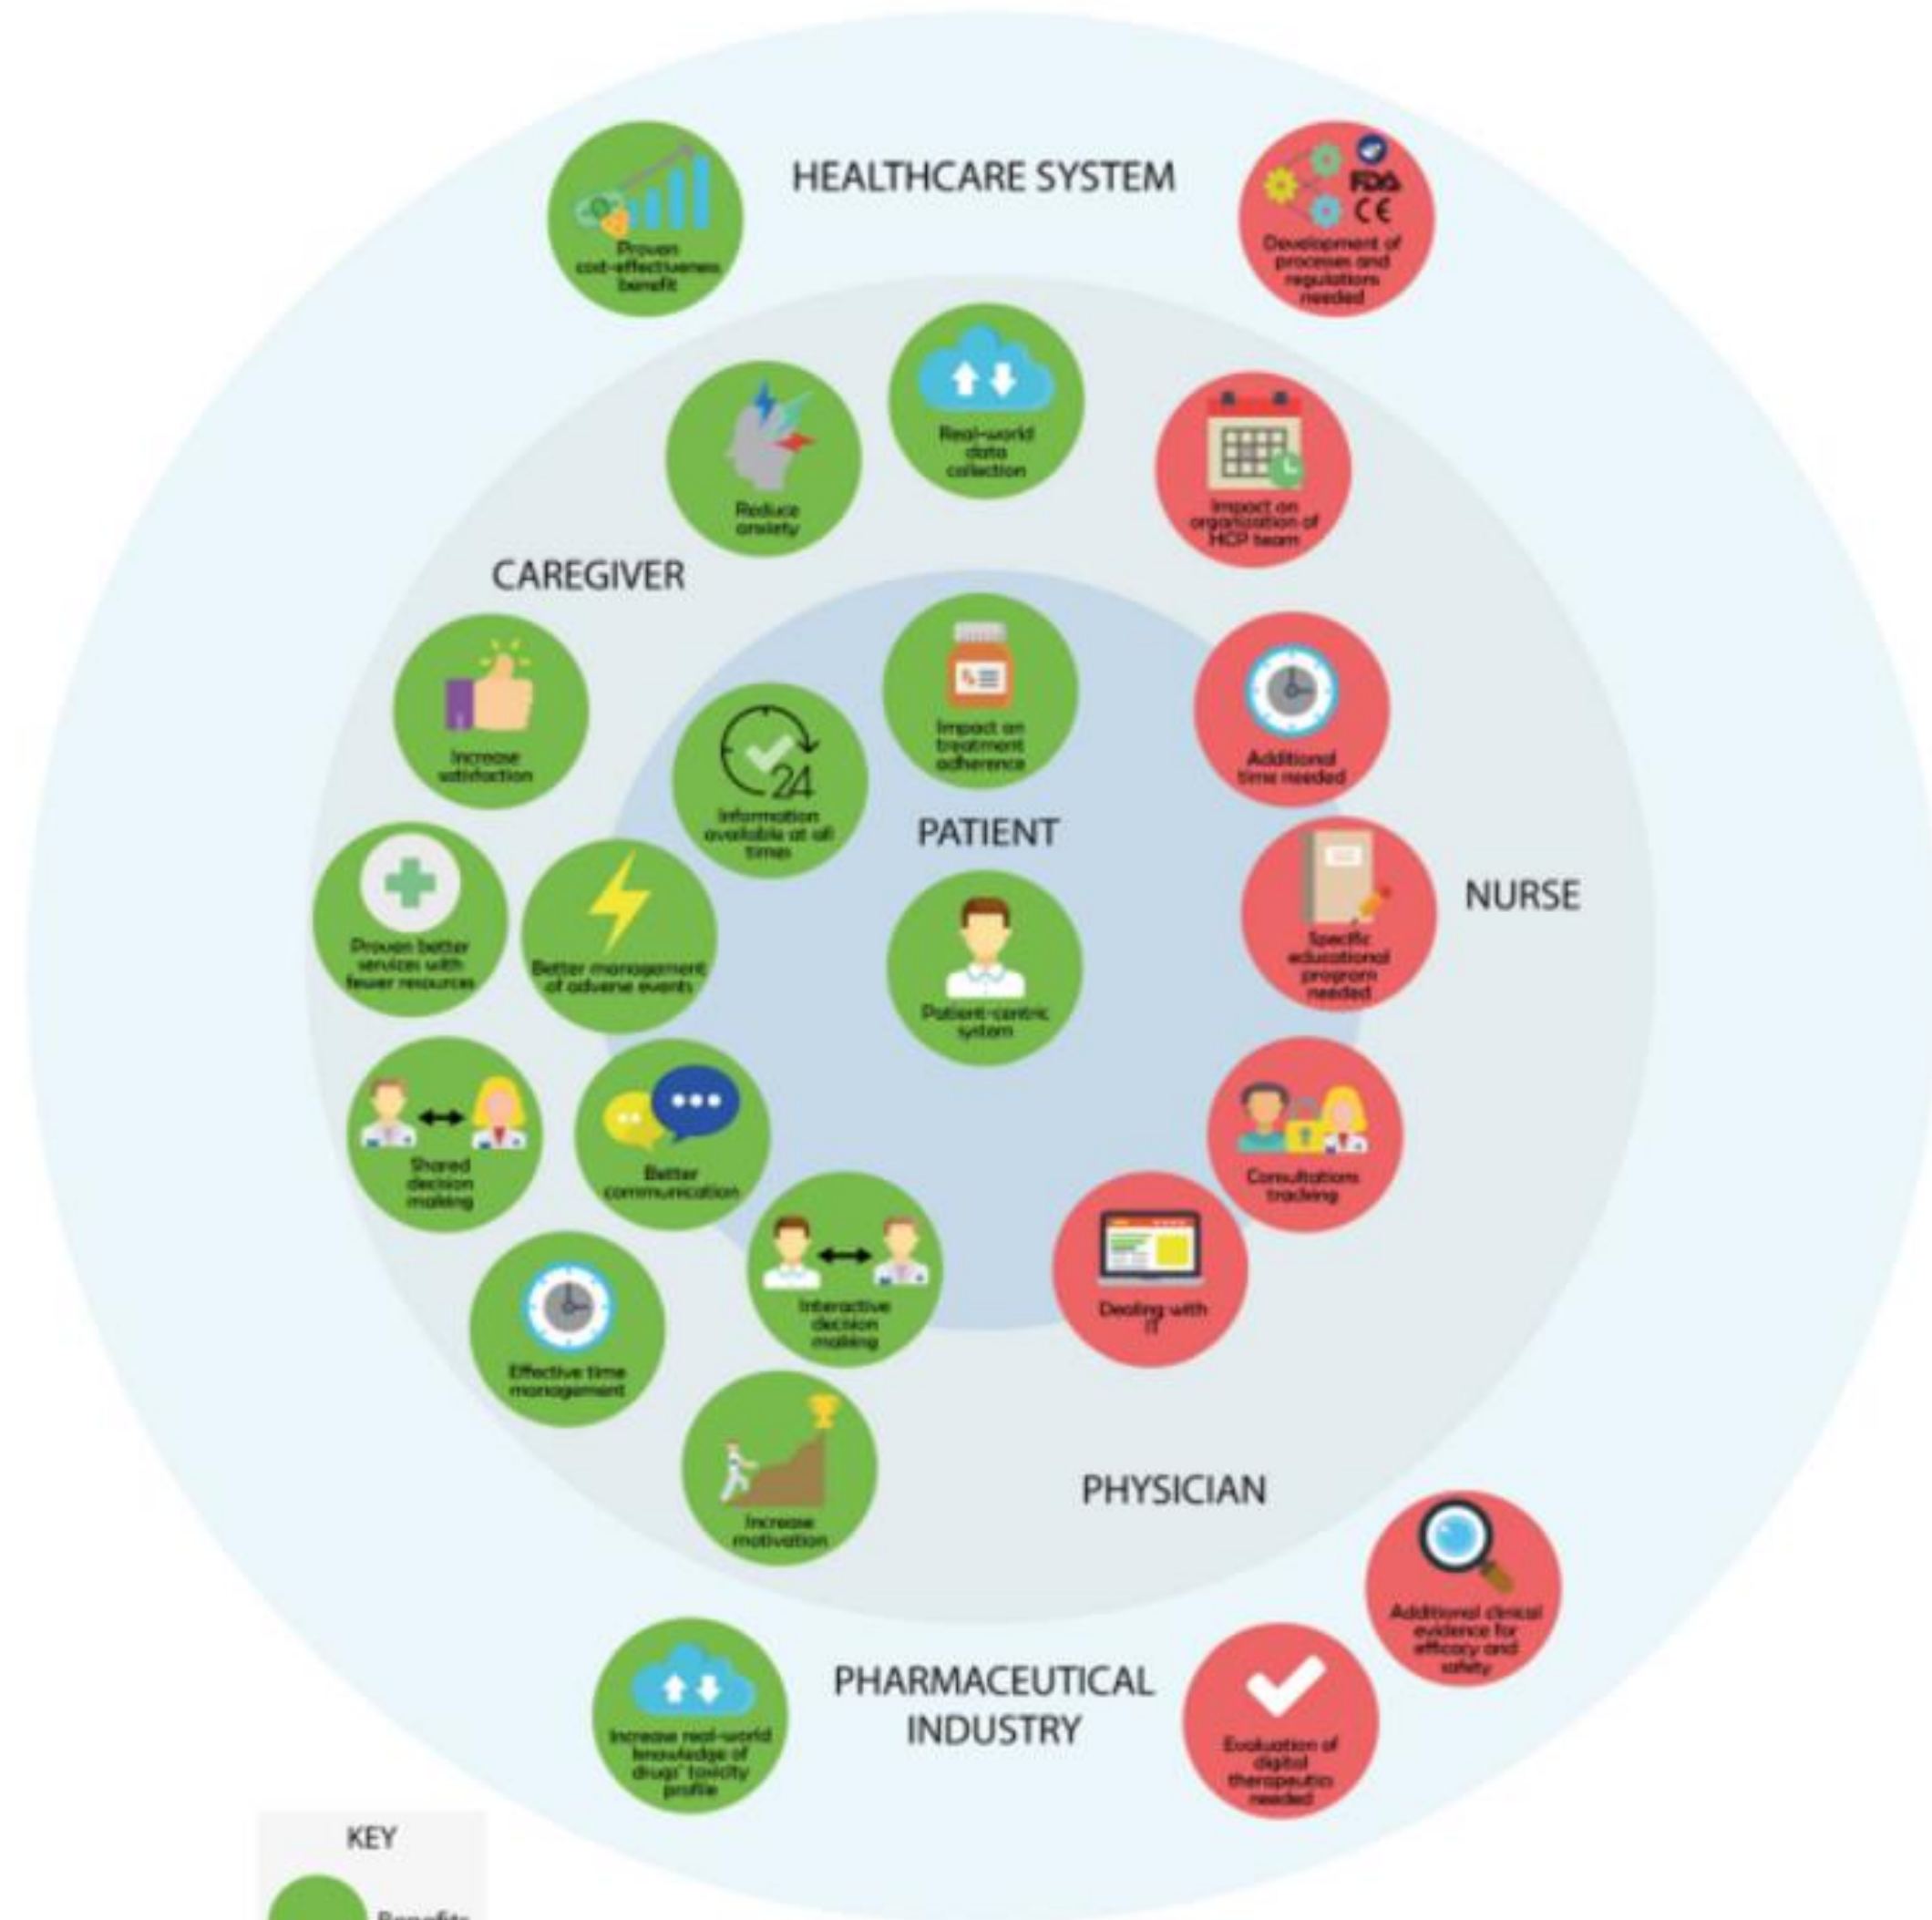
HEALTHCARE SYSTEM

Proven cost-effectiveness benefit

FDA
CE

Development of processes and regulations needed

Reduce anxiety

Real-world data collection

Impact on organization of HCP team

CAREGIVER

Increase satisfaction

24

Information available at all times

Impact on treatment adherence

Additional time needed

PATIENT

Proven better services with fewer resources

Better management of adverse events

Patient-centric system

Specific educational program needed

NURSE

Shared decision making

Better communication

Consultations tracking

Interactive decision making

Dealing with IT

Effective time management

Increase motivation

PHYSICIAN

Additional clinical evidence for efficacy and safety

Increase real-world knowledge of drugs' toxicity profile

PHARMACEUTICAL INDUSTRY

Evaluation of digital therapeutics needed

KEY

Benefits